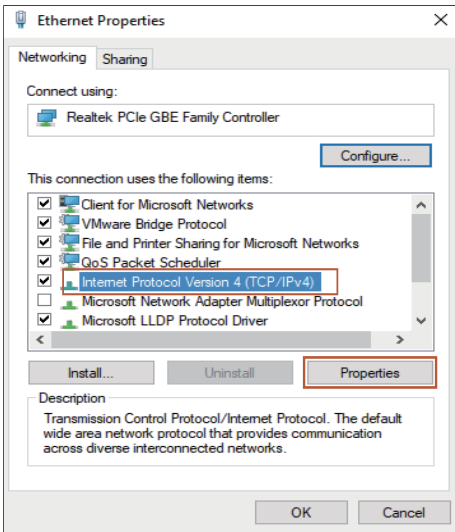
Ethernet Properties

Networking Sharing

Connect using:

Realtek PCIe GBE Family Controller

Configure...

This connection uses the following items:

Client for Microsoft Networks
VMware Bridge Protocol
File and Printer Sharing for Microsoft Networks
QoS Packet Scheduler
Internet Protocol Version 4 (TCP/IPv4)
Microsoft Network Adapter Multiplexor Protocol
Microsoft LLDP Protocol Driver

Install... Uninstall Properties

Description

Transmission Control Protocol/Internet Protocol. The default wide area network protocol that provides communication across diverse interconnected networks.

OK Cancel